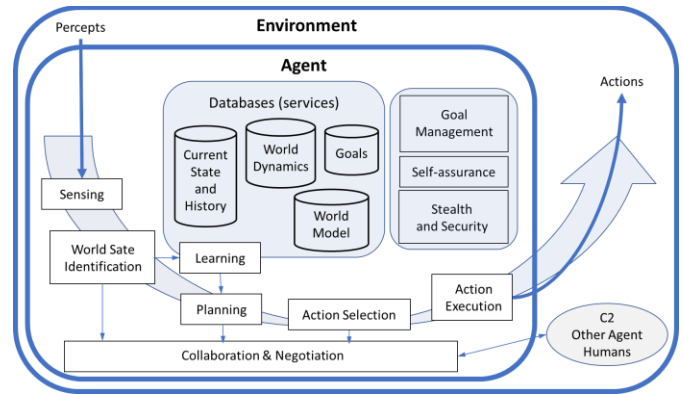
Environment

Percepts

Agent

Actions

Databases (services)

Current State and History

World Dynamics

Goals

World Model

Goal Management

Self-assurance

Stealth and Security

Sensing

World Sate Identification

Learning

Planning

Action Selection

Action Execution

Collaboration & Negotiation

C2 Other Agent Humans